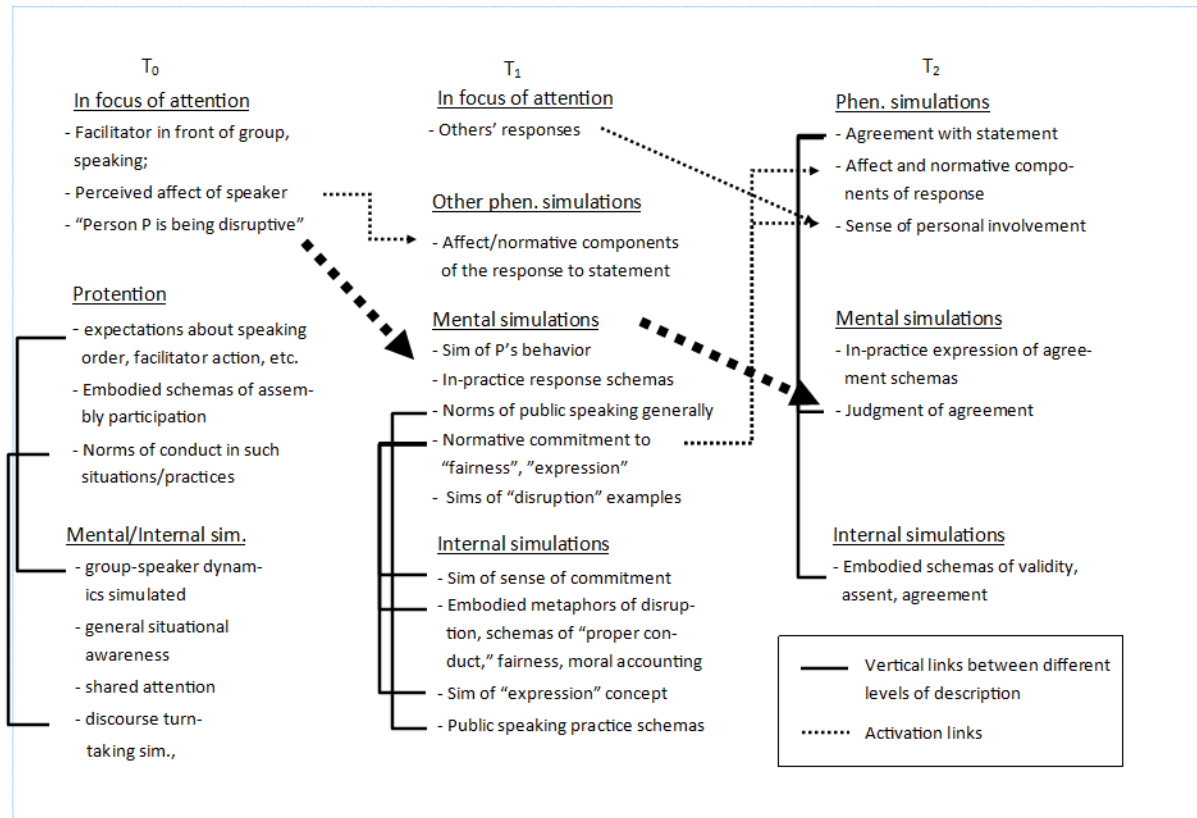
$T_0$

In focus of attention

- Facilitator in front of group, speaking;
- Perceived affect of speaker
- "Person P is being disruptive"

Protention

- expectations about speaking order, facilitator action, etc.
- Embodied schemas of assembly participation
- Norms of conduct in such situations/practices

Mental/Internal sim.

- group-speaker dynamics simulated
- general situational awareness
- shared attention
- discourse turn-taking sim.,

$T_1$

In focus of attention

- Others' responses

Other phen. simulations

- Affect/normative components of the response to statement

Mental simulations

- Sim of P's behavior
- In-practice response schemas
- Norms of public speaking generally
- Normative commitment to "fairness", "expression"
- Sims of "disruption" examples

Internal simulations

- Sim of sense of commitment
- Embodied metaphors of disruption, schemas of "proper conduct," fairness, moral accounting
- Sim of "expression" concept
- Public speaking practice schemas

$T_2$

Phen. simulations

- Agreement with statement
- Affect and normative components of response
- Sense of personal involvement

Mental simulations

- In-practice expression of agreement schemas
- Judgment of agreement

Internal simulations

- Embodied schemas of validity, assent, agreement

Vertical links between different levels of description

Activation links